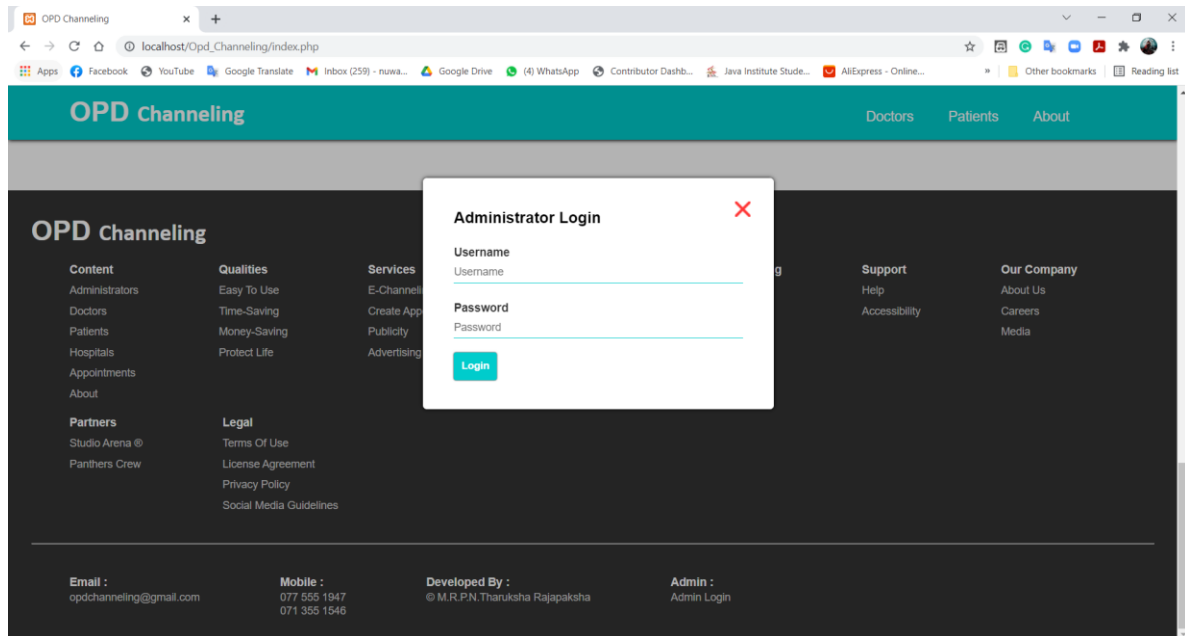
OPD Channeling ×

localhost/Opd_Channeling/index.php

Apps Facebook YouTube Google Translate Inbox (259) - nuwa... Google Drive (4) WhatsApp Contributor Dashb... Java Institute Stude... AliExpress - Online... » Other bookmarks Reading list

OPD Channeling

Doctors Patients About

OPD Channeling

Content
Administrators
Doctors
Patients
Hospitals
Appointments
About

Qualities
Easy To Use
Time-Saving
Money-Saving
Protect Life

Services
E-Channeli
Create App
Publicity
Advertising

g

Support
Help
Accessibility

Our Company
About Us
Careers
Media

Partners
Studio Arena ®
Panthers Crew

Legal
Terms Of Use
License Agreement
Privacy Policy
Social Media Guidelines

Administrator Login

Username
Username

Password
Password

Login

Email :
opdchanneling@gmail.com

Mobile :
077 555 1947
071 355 1546

Developed By :
© M.R.P.N.Tharuksha Rajapaksha

Admin :
Admin Login